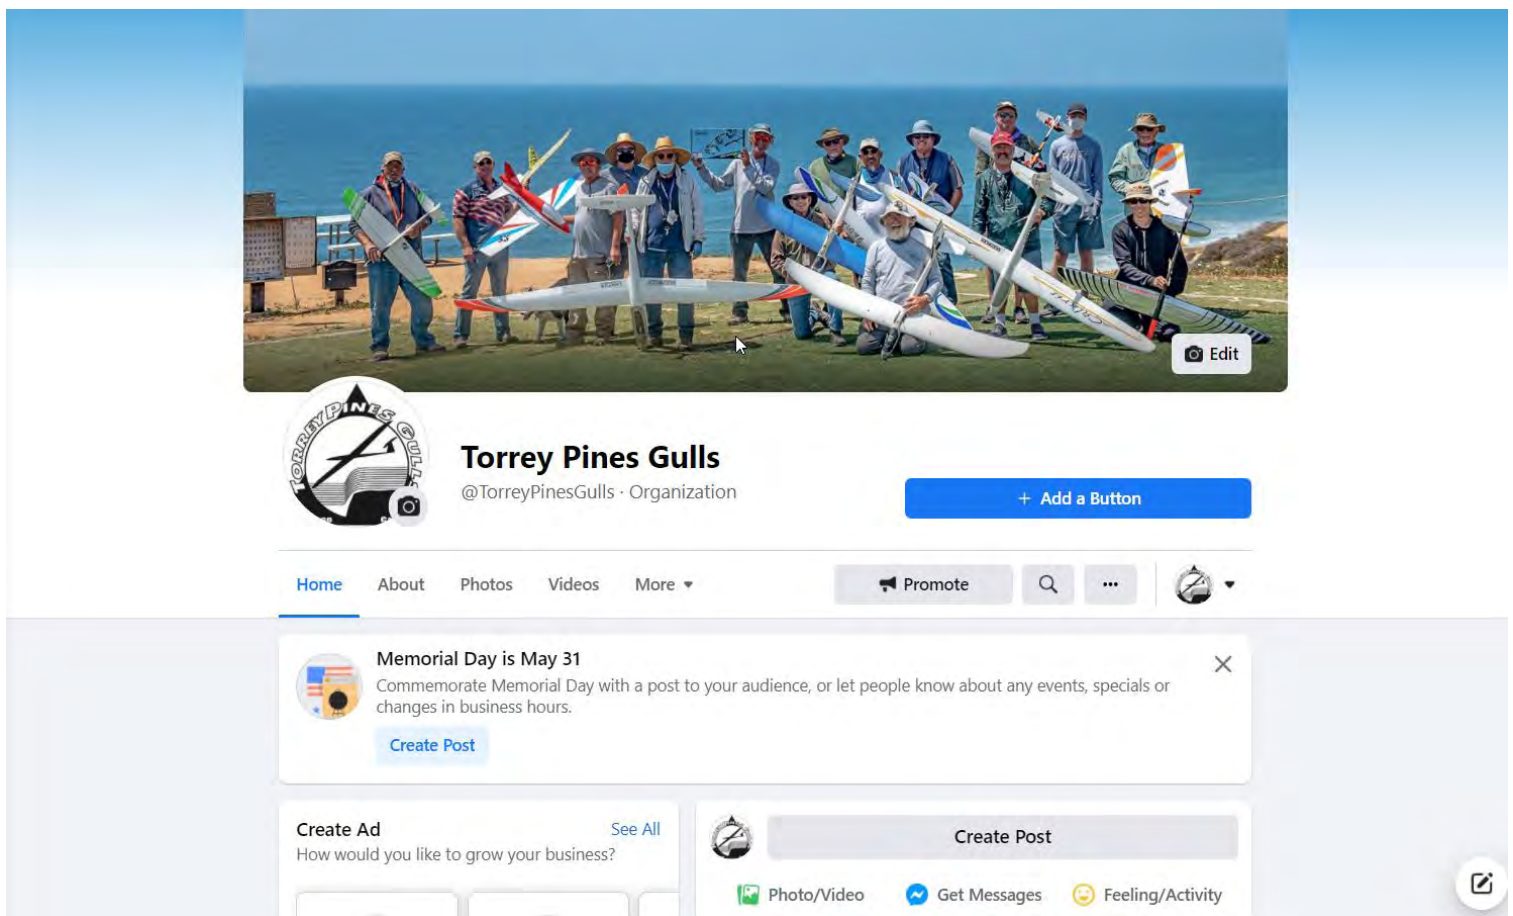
Edit

TORREY PINES GULLS

Torrey Pines Gulls
@TorreyPinesGulls · Organization

+ Add a Button

Home About Photos Videos More

Promote

...

Memorial Day is May 31
Commemorate Memorial Day with a post to your audience, or let people know about any events, specials or changes in business hours.

Create Post

Create Ad
See All
How would you like to grow your business?

Create Post

Photo/Video Get Messages Feeling/Activity